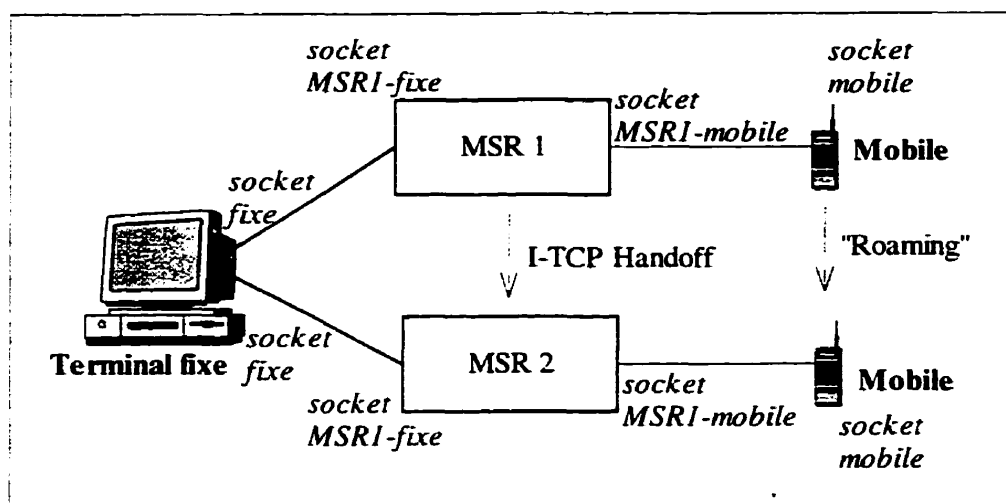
socket
MSR1-fixe

socket
mobile

socket
MSR1-mobile

MSR 1

Mobile

socket
fixe

I-TCP Handoff

"Roaming"

socket
fixe

Terminal fixe

MSR 2

Mobile

socket
MSR1-fixe

socket
MSR1-mobile

socket
mobile